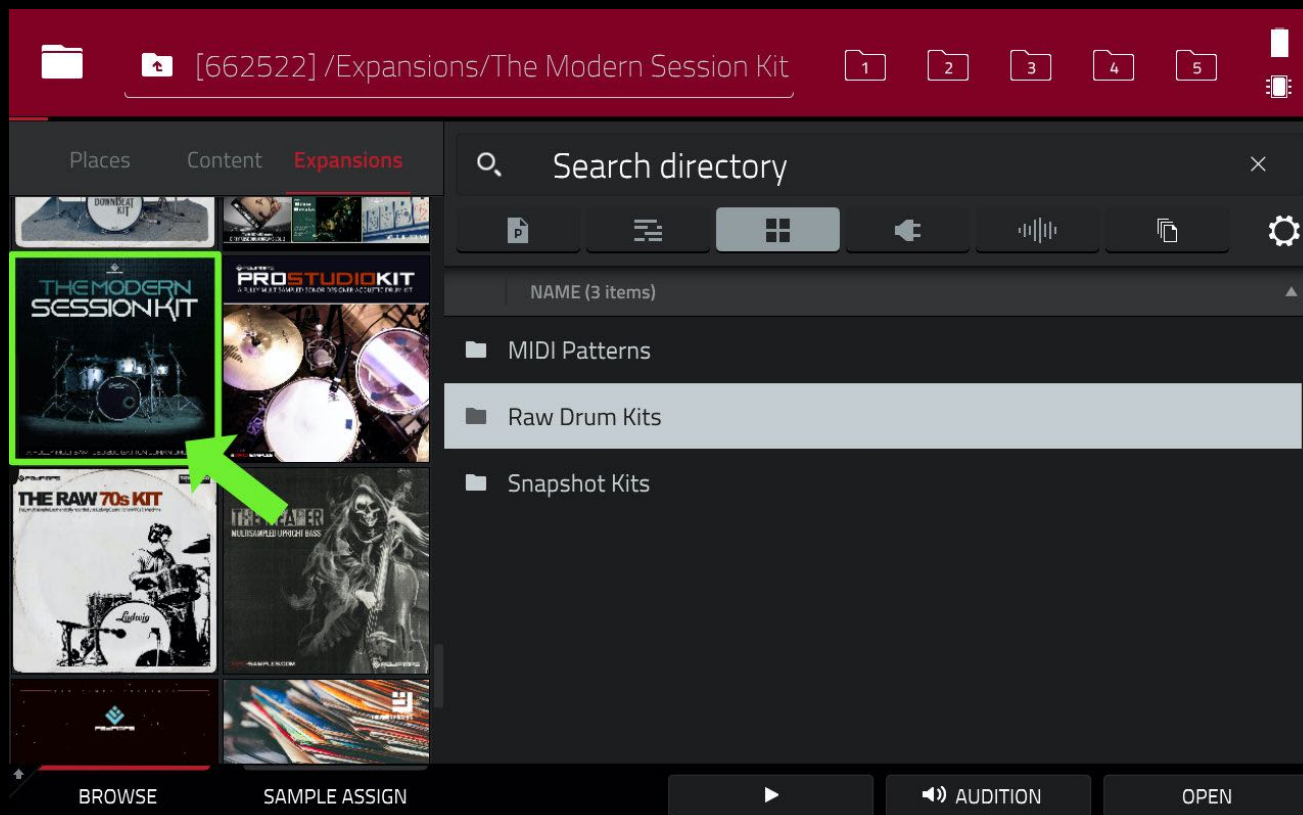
[662522] /Expansions/The Modern Session Kit

1 2 3 4 5

Places Content Expansions

DOWNBEAT KIT

THE MODERN SESSION KIT

PROSTUDIOKIT

THE RAW 70s KIT

THE REAPER
MULTISAMPLED UPRIGHT BASS

Search directory

NAME (3 items)

MIDI Patterns

Raw Drum Kits

Snapshot Kits

BROWSE SAMPLE ASSIGN AUDITION OPEN